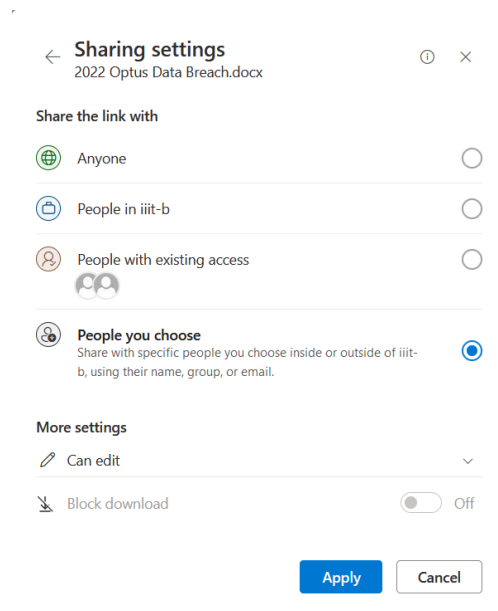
Sharing settings
2022 Optus Data Breach.docx

Share the link with

Anyone

People in iiit-b

People with existing access

People you choose
Share with specific people you choose inside or outside of iiit-b, using their name, group, or email.

More settings

Can edit

Block download

Off

Apply

Cancel